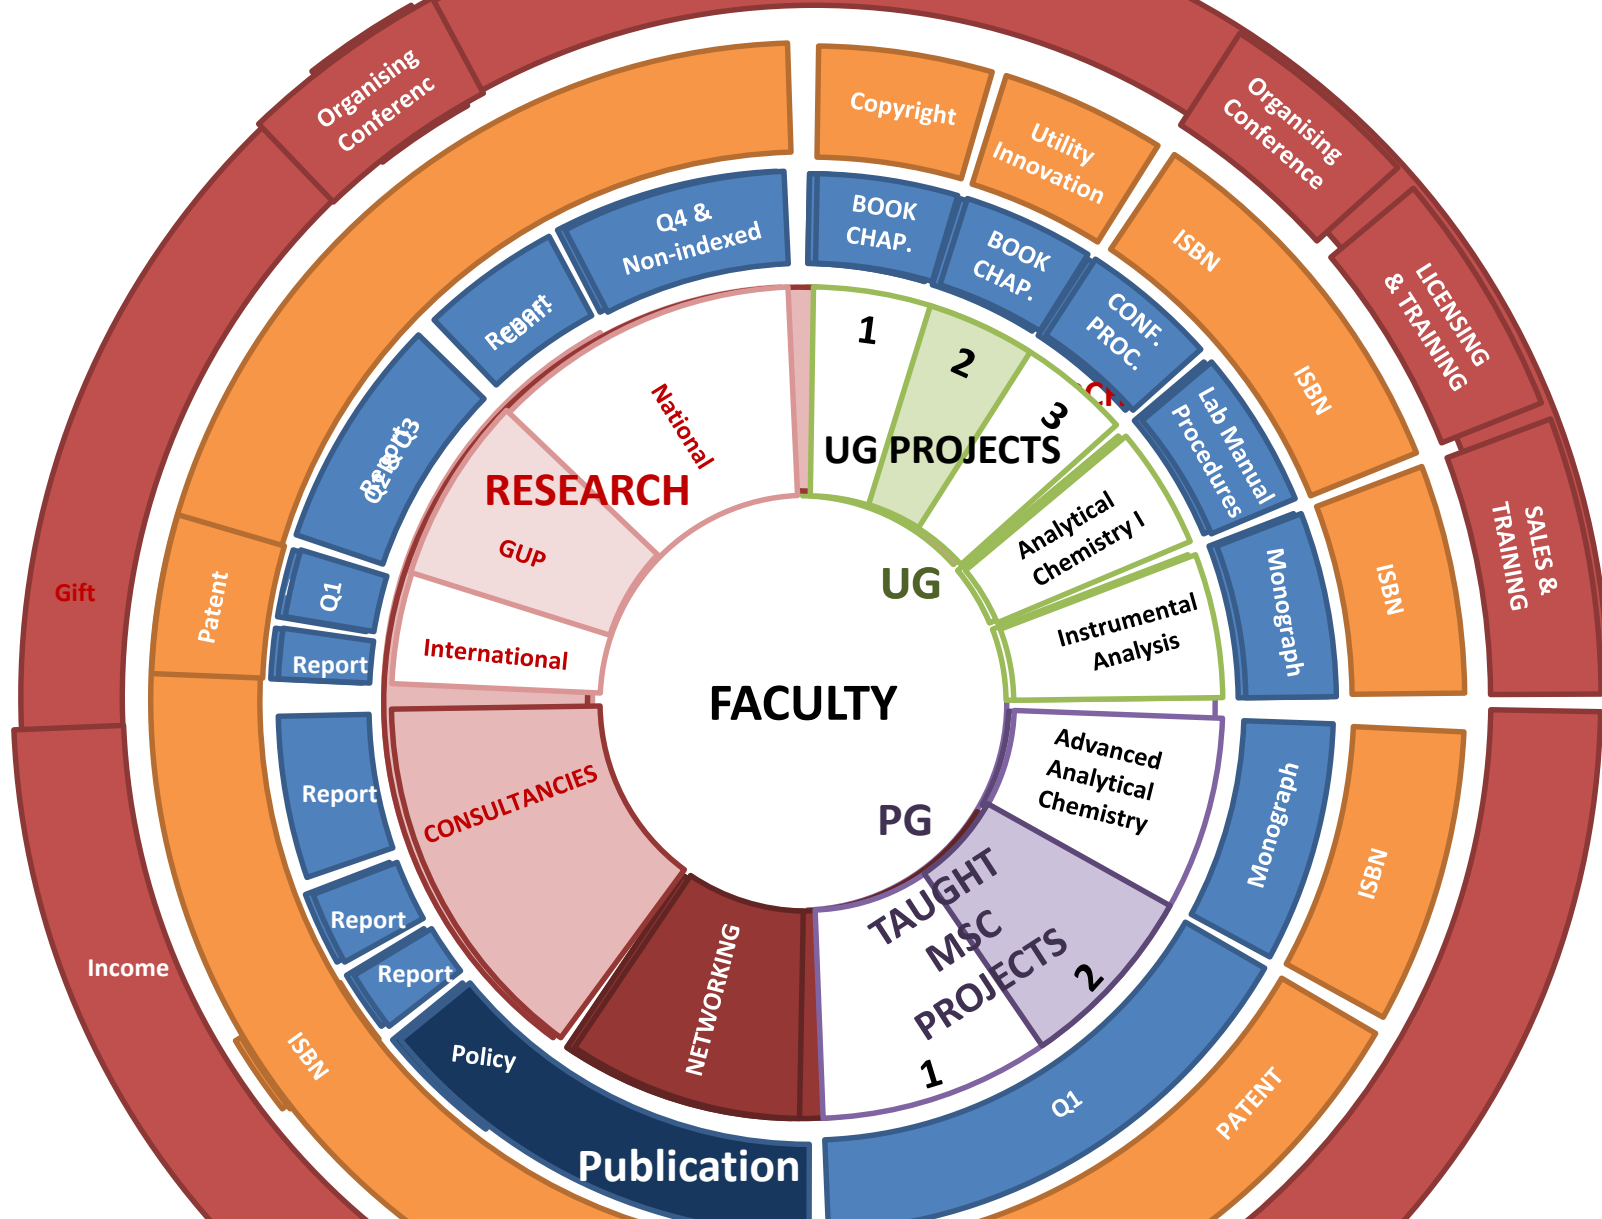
Organising Conferenc
Organising Conference
Copyright
Utility Innovation
ISBN
LICENSING & TRAINING
ISBN
SALES & TRAINING
ISBN
Q4 & Non-indexed
BOOK CHAP.
BOOK CHAP.
CONF. PROC.
Lab Manual Procedures
Monograph
Report
Report Q2 & Q3
Q1
Report
Gift
Patent
National
RESEARCH
GUP
International
1
2
3
UG PROJECTS
Analytical Chemistry I
UG
Instrumental Analysis
FACULTY
Advanced Analytical Chemistry
PG
Monograph
ISBN
CONSULTANCIES
Report
Report
Report
TAUGHT MSC PROJECTS
2
1
NETWORKING
Policy
Income
ISBN
Q1
PATENT
Publication